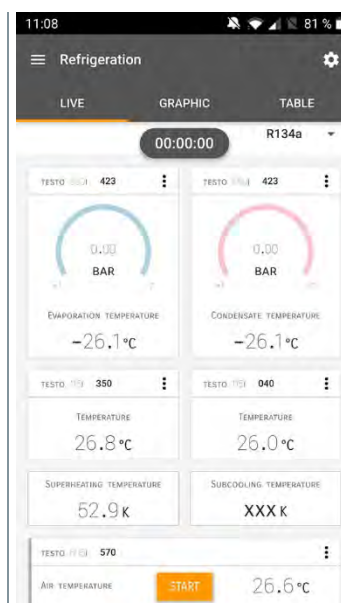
11:08 81 %

Refrigeration

LIVE GRAPHIC TABLE

00:00:00 R134a

TESTO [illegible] 423

0.00
BAR

EVAPORATION TEMPERATURE
-26.1 °C

TESTO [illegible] 423

0.00
BAR

CONDENSATE TEMPERATURE
-26.1 °C

TESTO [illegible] 350

TEMPERATURE
26.8 °C

TESTO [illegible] 040

TEMPERATURE
26.0 °C

SUPERHEATING TEMPERATURE
52.9 K

SUBCOOLING TEMPERATURE
XXX K

TESTO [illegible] 570

AIR TEMPERATURE START 26.6 °C